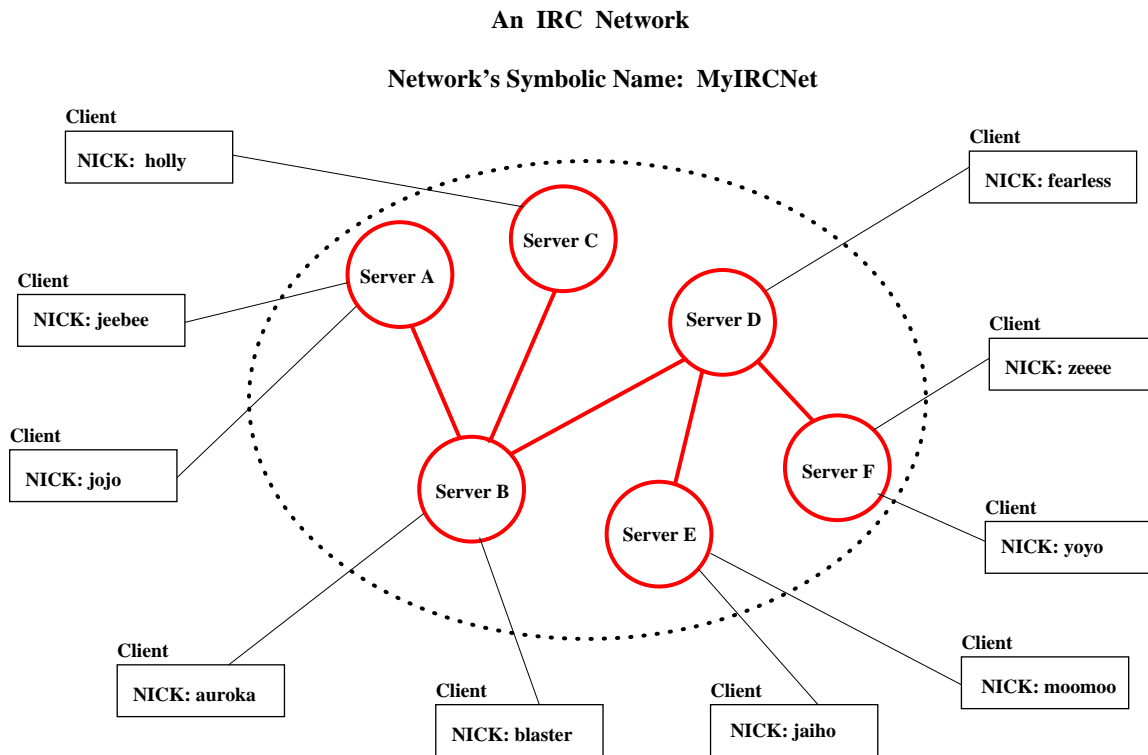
An IRC Network

Network's Symbolic Name: MyIRCNet

Client
NICK: holly

Client
NICK: fearless

Server C

Server A

Client
NICK: jeebee

Server D

Client
NICK: zeeee

Client
NICK: jojo

Server B

Server F

Server E

Client
NICK: yoyo

Client
NICK: moomoo

Client
NICK: auroka

Client
NICK: blaster

Client
NICK: jaiho